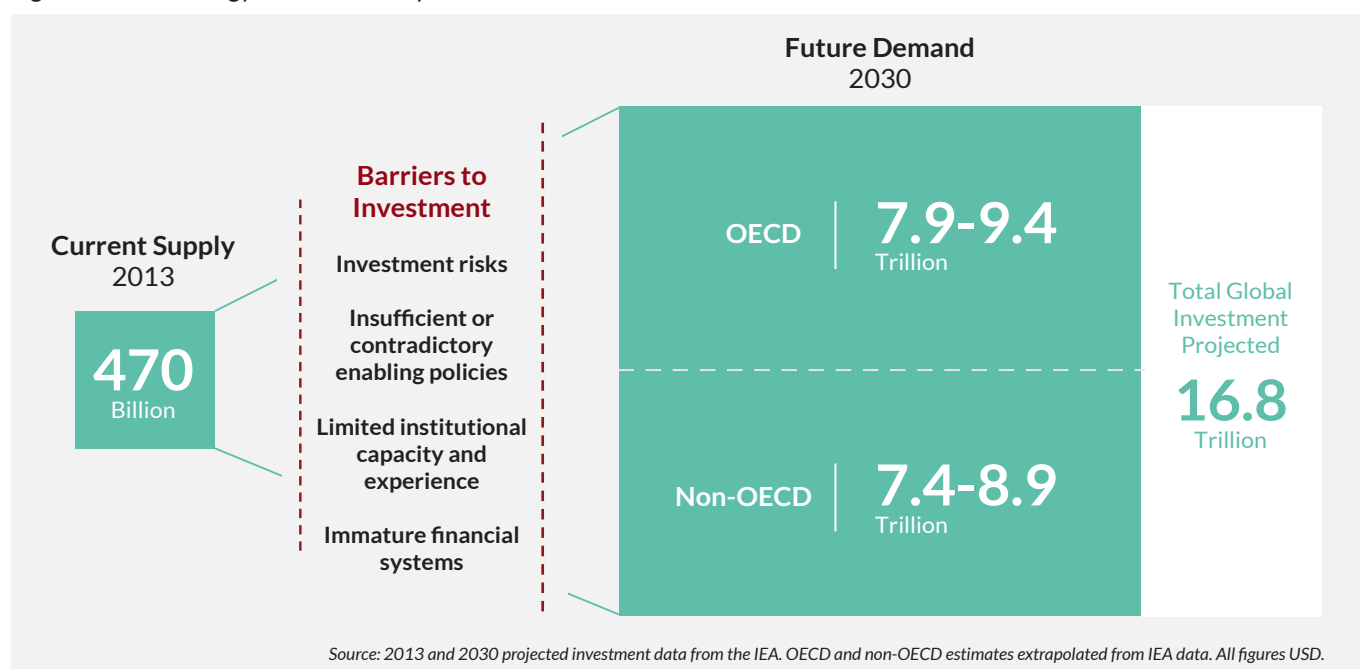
Future Demand
2030

Current Supply
2013

470
Billion

Barriers to Investment

Investment risks

Insufficient or contradictory enabling policies

Limited institutional capacity and experience

Immature financial systems

OECD
7.9-9.4
Trillion

Non-OECD
7.4-8.9
Trillion

Total Global Investment Projected
16.8
Trillion

Source: 2013 and 2030 projected investment data from the IEA. OECD and non-OECD estimates extrapolated from IEA data. All figures USD.